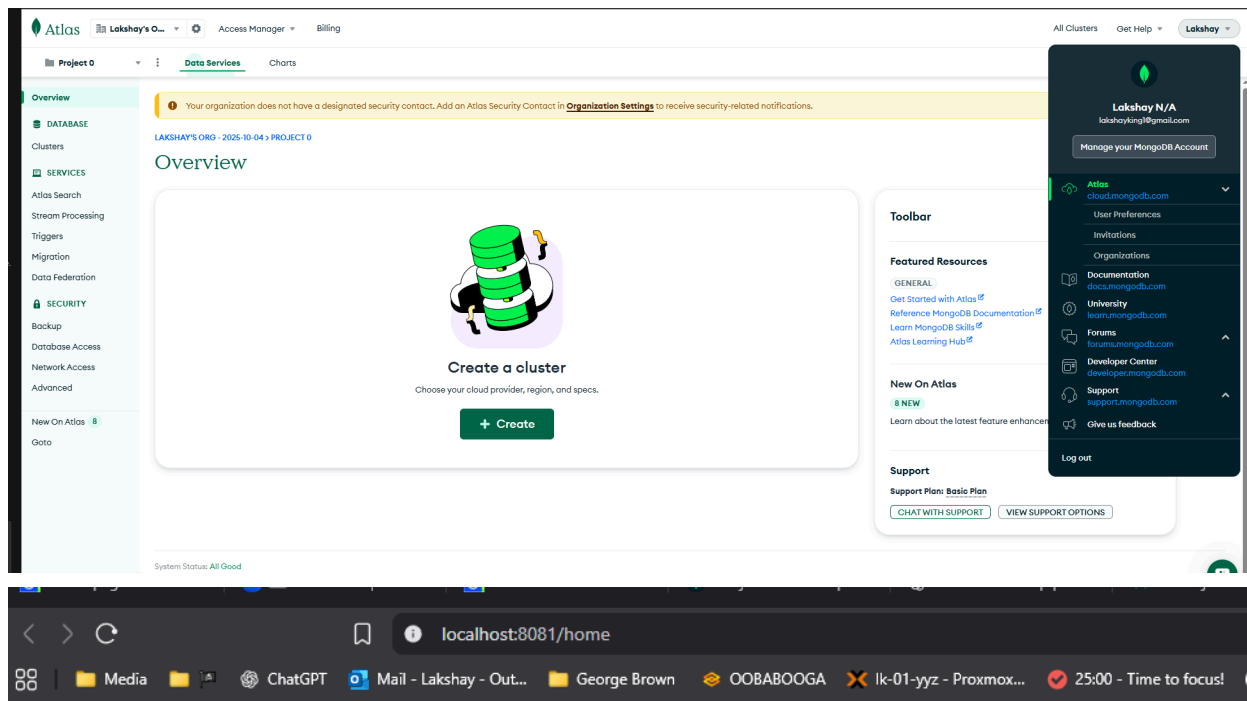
Atlas Lakshay's O... Access Manager Billing All Clusters Get Help Lakshay

Project 0 Data Services Charts

Overview
DATABASE
Clusters
SERVICES
Atlas Search
Stream Processing
Triggers
Migration
Data Federation
SECURITY
Backup
Database Access
Network Access
Advanced
New On Atlas 8
Goto

Your organization does not have a designated security contact. Add an Atlas Security Contact in Organization Settings to receive security-related notifications.

LAKSHAY'S ORG - 2025-10-04 > PROJECT 0

Overview

Create a cluster
Choose your cloud provider, region, and specs.
+ Create

Toolbar

Featured Resources
GENERAL
Get Started with Atlas
Reference MongoDB Documentation
Learn MongoDB Skills
Atlas Learning Hub

New On Atlas
8 NEW
Learn about the latest feature enhancen

Support
Support Plan: Basic Plan
CHAT WITH SUPPORT
VIEW SUPPORT OPTIONS

System Status: All Good

Lakshay N/A
lakshayking1@gmail.com
Manage your MongoDB Account
Atlas
cloud.mongodb.com
User Preferences
Invitations
Organizations
Documentation
docs.mongodb.com
University
learn.mongodb.com
Forums
forums.mongodb.com
Developer Center
developer.mongodb.com
Support
support.mongodb.com
Give us feedback
Log out

localhost:8081/home

Media ChatGPT Mail - Lakshay - Out... George Brown OOBABOOGA lk-01-yyz - Proxmox... 25:00 - Time to focus!